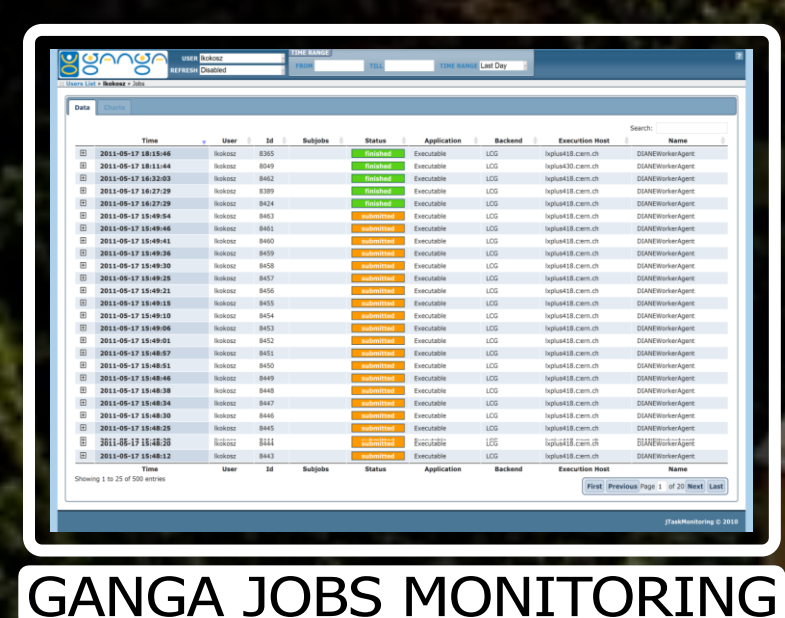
ganga

USER lkokosz
REFRESH Disabled

TIME RANGE
FROM TILL TIME RANGE Last Day

?

:: Users List » lkokosz » Jobs

Data Charts

Search:

| | Time | User | Id | Subjobs | Status | Application | Backend | Execution Host | Name |
|---|---|---|---|---|---|---|---|---|---|
| ⊞ | 2011-05-17 18:15:46 | lkokosz | 8365 | | finished | Executable | LCG | lxplus418.cern.ch | DIANEWorkerAgent |
| ⊞ | 2011-05-17 18:11:44 | lkokosz | 8049 | | finished | Executable | LCG | lxplus430.cern.ch | DIANEWorkerAgent |
| ⊞ | 2011-05-17 16:32:03 | lkokosz | 8462 | | finished | Executable | LCG | lxplus418.cern.ch | DIANEWorkerAgent |
| ⊞ | 2011-05-17 16:27:29 | lkokosz | 8389 | | finished | Executable | LCG | lxplus418.cern.ch | DIANEWorkerAgent |
| ⊞ | 2011-05-17 16:27:29 | lkokosz | 8424 | | finished | Executable | LCG | lxplus418.cern.ch | DIANEWorkerAgent |
| ⊞ | 2011-05-17 15:49:54 | lkokosz | 8463 | | submitted | Executable | LCG | lxplus418.cern.ch | DIANEWorkerAgent |
| ⊞ | 2011-05-17 15:49:46 | lkokosz | 8461 | | submitted | Executable | LCG | lxplus418.cern.ch | DIANEWorkerAgent |
| ⊞ | 2011-05-17 15:49:41 | lkokosz | 8460 | | submitted | Executable | LCG | lxplus418.cern.ch | DIANEWorkerAgent |
| ⊞ | 2011-05-17 15:49:36 | lkokosz | 8459 | | submitted | Executable | LCG | lxplus418.cern.ch | DIANEWorkerAgent |
| ⊞ | 2011-05-17 15:49:30 | lkokosz | 8458 | | submitted | Executable | LCG | lxplus418.cern.ch | DIANEWorkerAgent |
| ⊞ | 2011-05-17 15:49:25 | lkokosz | 8457 | | submitted | Executable | LCG | lxplus418.cern.ch | DIANEWorkerAgent |
| ⊞ | 2011-05-17 15:49:21 | lkokosz | 8456 | | submitted | Executable | LCG | lxplus418.cern.ch | DIANEWorkerAgent |
| ⊞ | 2011-05-17 15:49:15 | lkokosz | 8455 | | submitted | Executable | LCG | lxplus418.cern.ch | DIANEWorkerAgent |
| ⊞ | 2011-05-17 15:49:10 | lkokosz | 8454 | | submitted | Executable | LCG | lxplus418.cern.ch | DIANEWorkerAgent |
| ⊞ | 2011-05-17 15:49:06 | lkokosz | 8453 | | submitted | Executable | LCG | lxplus418.cern.ch | DIANEWorkerAgent |
| ⊞ | 2011-05-17 15:49:01 | lkokosz | 8452 | | submitted | Executable | LCG | lxplus418.cern.ch | DIANEWorkerAgent |
| ⊞ | 2011-05-17 15:48:57 | lkokosz | 8451 | | submitted | Executable | LCG | lxplus418.cern.ch | DIANEWorkerAgent |
| ⊞ | 2011-05-17 15:48:51 | lkokosz | 8450 | | submitted | Executable | LCG | lxplus418.cern.ch | DIANEWorkerAgent |
| ⊞ | 2011-05-17 15:48:46 | lkokosz | 8449 | | submitted | Executable | LCG | lxplus418.cern.ch | DIANEWorkerAgent |
| ⊞ | 2011-05-17 15:48:38 | lkokosz | 8448 | | submitted | Executable | LCG | lxplus418.cern.ch | DIANEWorkerAgent |
| ⊞ | 2011-05-17 15:48:34 | lkokosz | 8447 | | submitted | Executable | LCG | lxplus418.cern.ch | DIANEWorkerAgent |
| ⊞ | 2011-05-17 15:48:30 | lkokosz | 8446 | | submitted | Executable | LCG | lxplus418.cern.ch | DIANEWorkerAgent |
| ⊞ | 2011-05-17 15:48:25 | lkokosz | 8445 | | submitted | Executable | LCG | lxplus418.cern.ch | DIANEWorkerAgent |
| ⊞ | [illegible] | lkokosz | 8444 | | submitted | Executable | LCG | lxplus418.cern.ch | DIANEWorkerAgent |
| ⊞ | 2011-05-17 15:48:12 | lkokosz | 8443 | | submitted | Executable | LCG | lxplus418.cern.ch | DIANEWorkerAgent |
| | Time | User | Id | Subjobs | Status | Application | Backend | Execution Host | Name |

Showing 1 to 25 of 500 entries

First Previous Page 1 of 20 Next Last

jTaskMonitoring © 2010

GANGA JOBS MONITORING